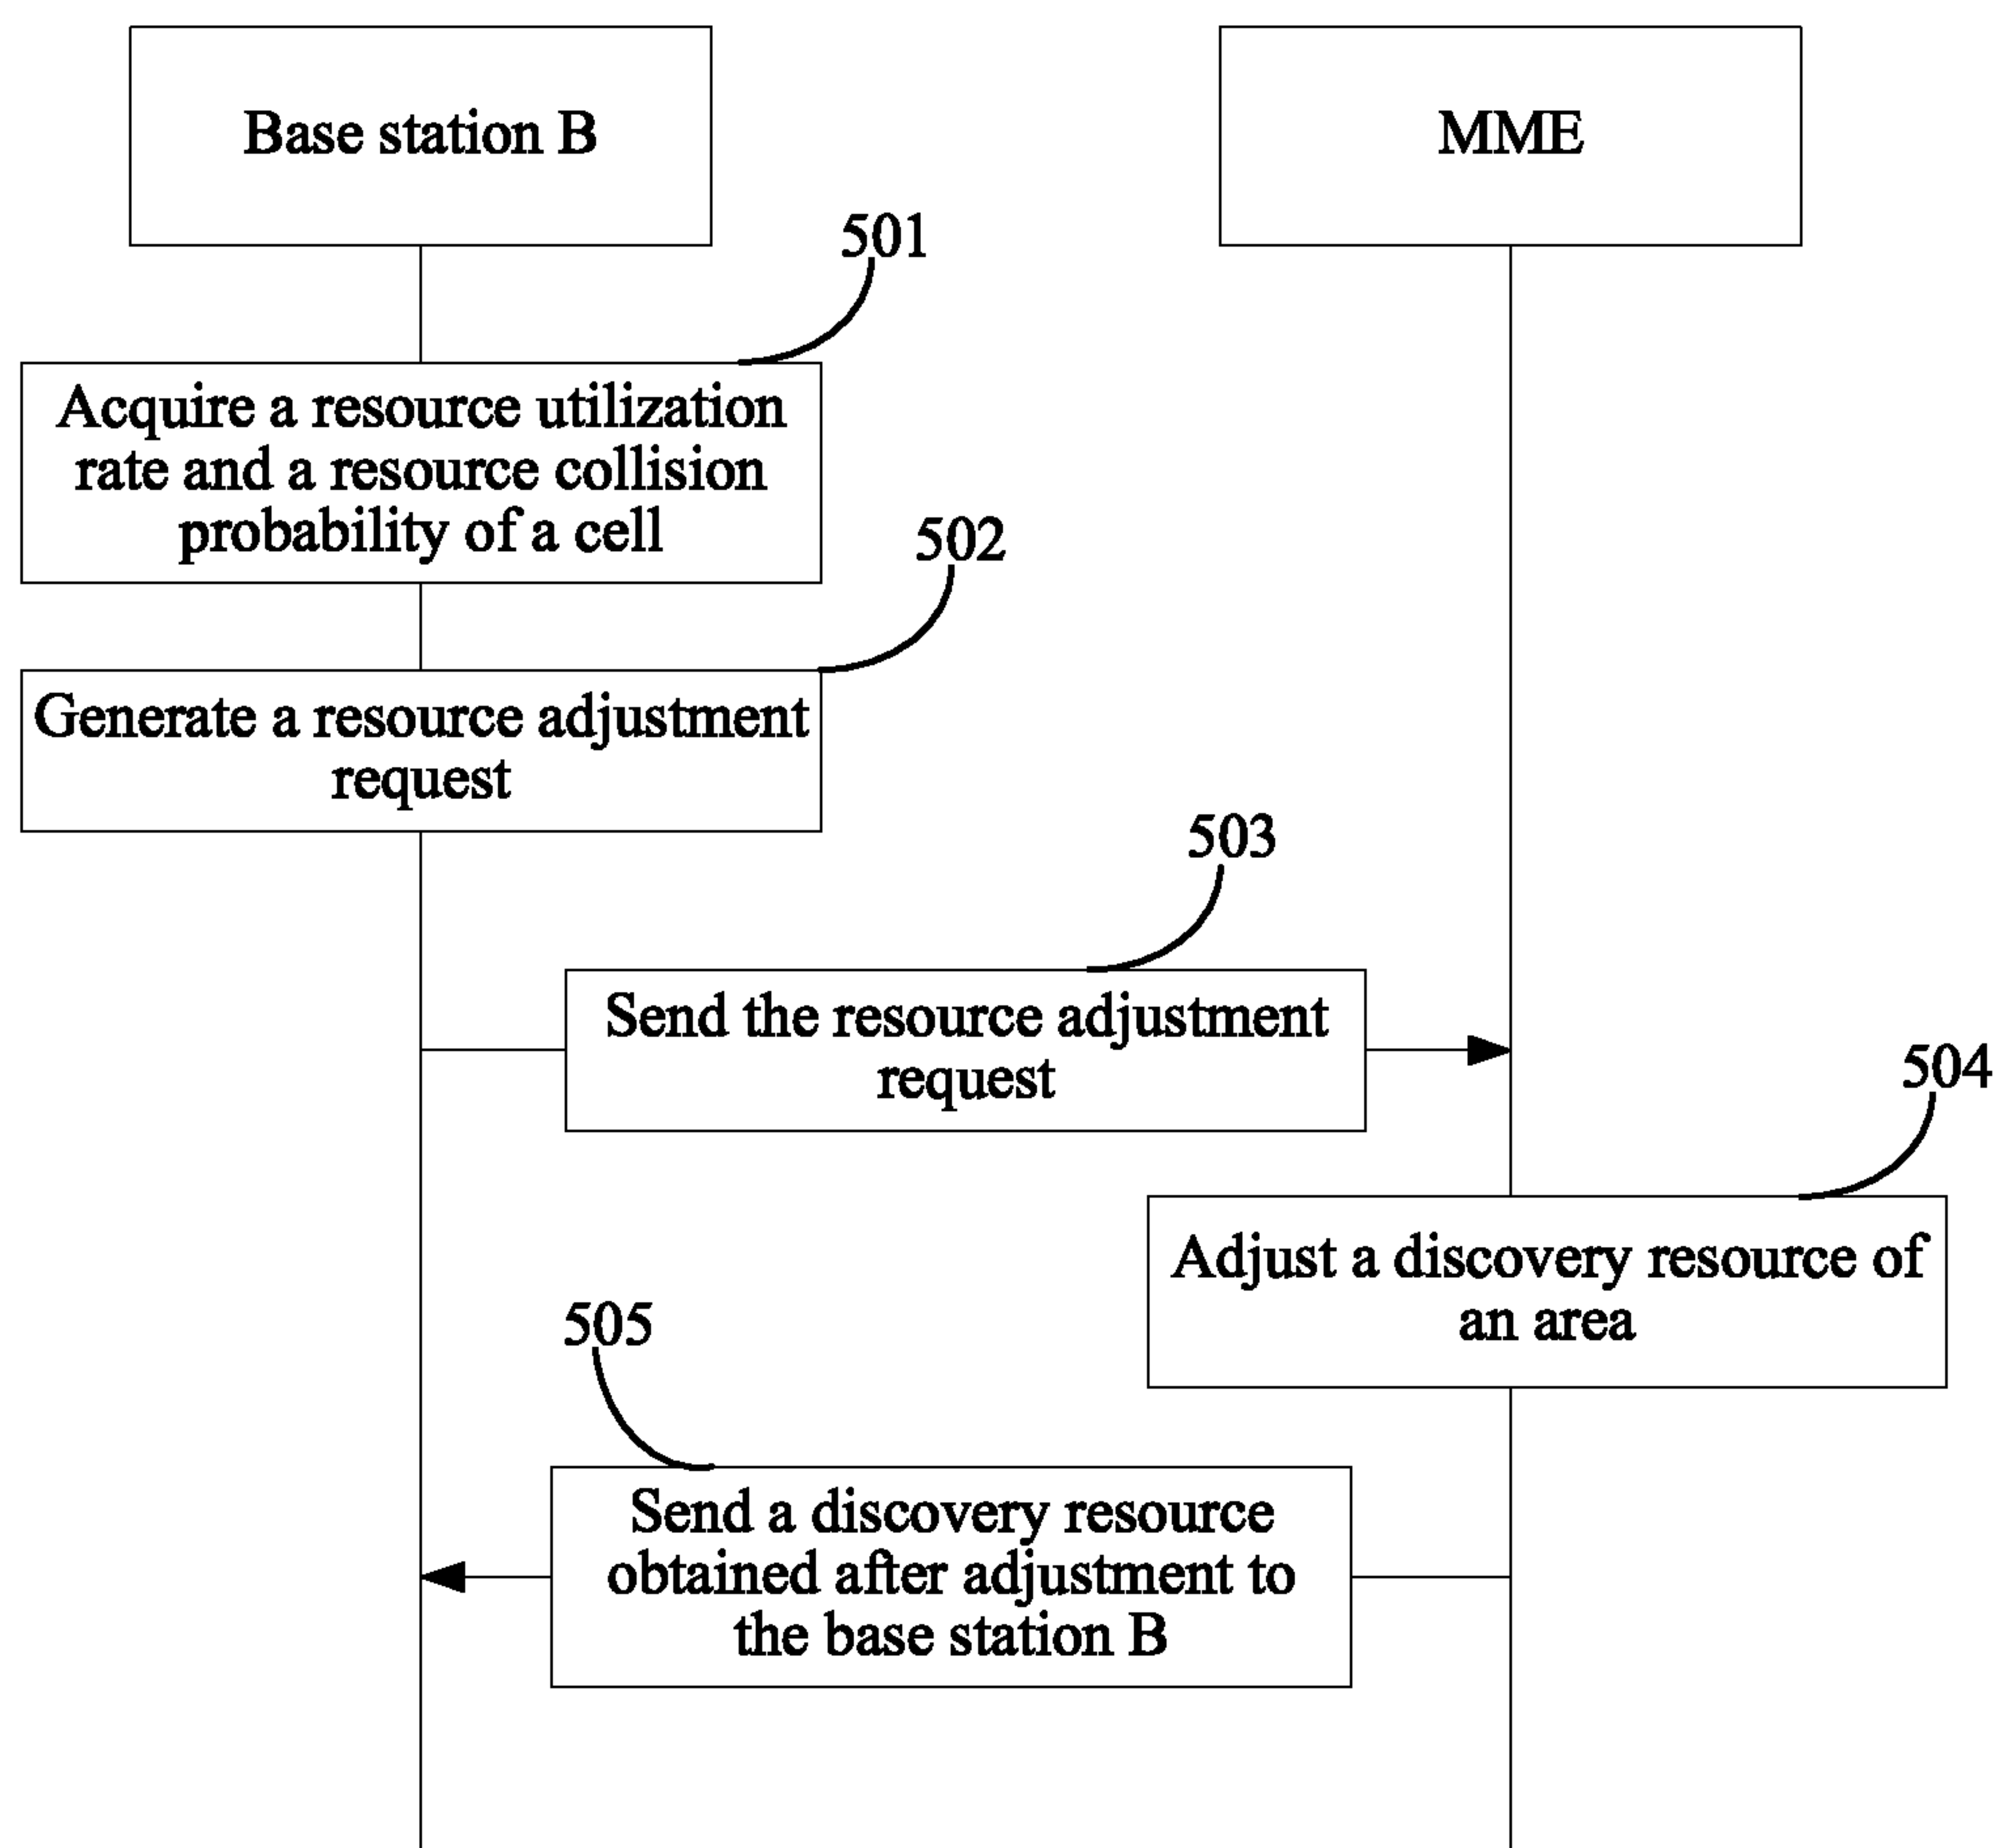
Base station B

MME

501

Acquire a resource utilization rate and a resource collision probability of a cell

502

Generate a resource adjustment request

503

Send the resource adjustment request

504

Adjust a discovery resource of an area

505

Send a discovery resource obtained after adjustment to the base station B